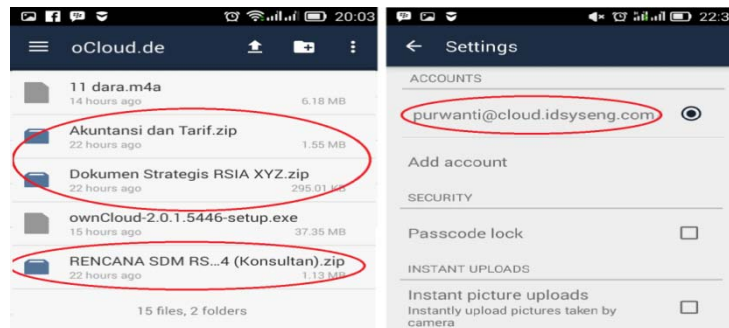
20:03

oCloud.de

11 dara.m4a
14 hours ago
6.18 MB

Akuntansi dan Tarif.zip
22 hours ago
1.55 MB

Dokumen Strategis RSIA XYZ.zip
22 hours ago
295.01 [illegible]

ownCloud-2.0.1.5446-setup.exe
15 hours ago
37.35 MB

RENCANA SDM RS...4 (Konsultan).zip
22 hours ago
1.13 MB

15 files, 2 folders

22:3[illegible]

Settings

ACCOUNTS

purwanti@cloud.idsyseng.com

Add account

SECURITY

Passcode lock

INSTANT UPLOADS

Instant picture uploads
Instantly upload pictures taken by camera